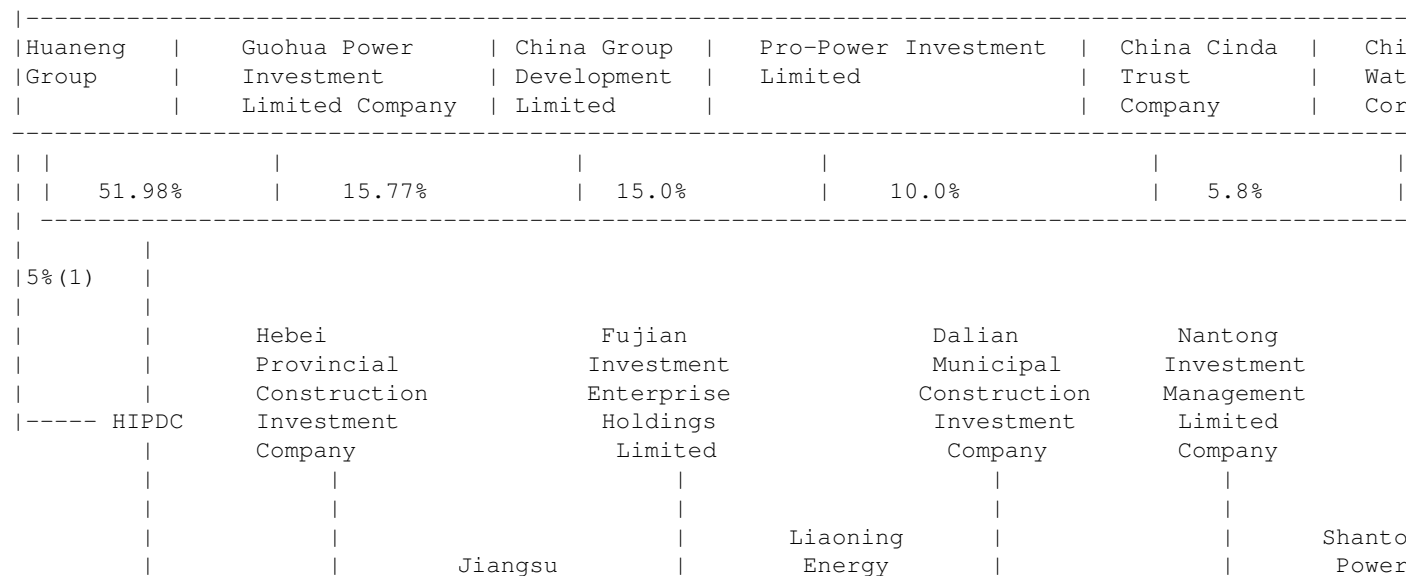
| Huaneng Group | Guohua Power Investment Limited Company | China Group Development Limited | Pro-Power Investment Limited | China Cinda Trust Company | Chi Wat Cor |
|---|---|---|---|---|---|
| 51.98% | 15.77% | 15.0% | 10.0% | 5.8% | |

5%(1)

HIPDC

Hebei Provincial Construction Investment Company

Fujian Investment Enterprise Holdings Limited

Dalian Municipal Construction Investment Company

Nantong Investment Management Limited Company

Jiangsu

Liaoning Energy

Shanto Power